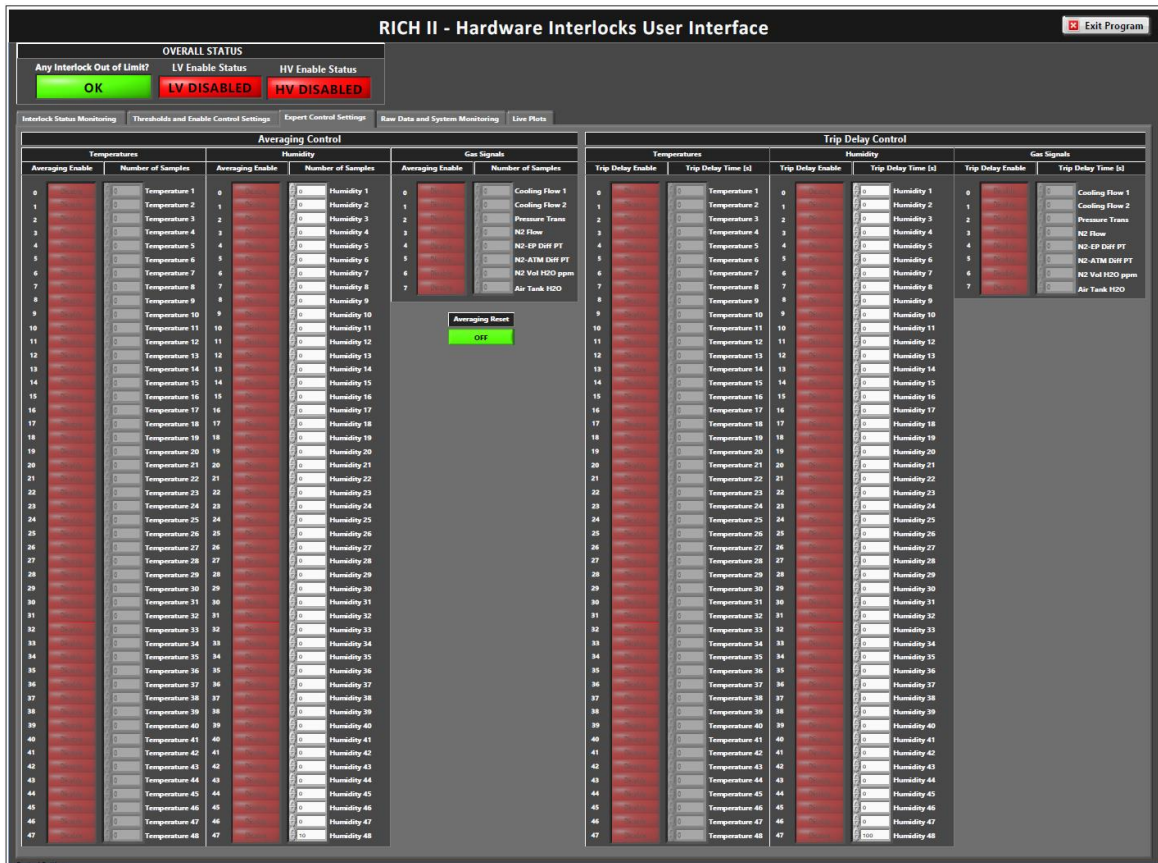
RICH II - Hardware Interlocks User Interface

Exit Program

OVERALL STATUS

Any Interlock Out of Limit?
OK

LV Enable Status
LV DISABLED

HV Enable Status
HV DISABLED

Interlock Status Monitoring | Thresholds and Enable Control Settings | Expert Control Settings | Raw Data and System Monitoring | Live Plots

Averaging Control

Temperatures

| | Averaging Enable | Number of Samples | |
|---|---|---|---|
| 0 | | 0 | Temperature 1 |
| 1 | | 0 | Temperature 2 |
| 2 | | 0 | Temperature 3 |
| 3 | | 0 | Temperature 4 |
| 4 | | 0 | Temperature 5 |
| 5 | | 0 | Temperature 6 |
| 6 | | 0 | Temperature 7 |
| 7 | | 0 | Temperature 8 |
| 8 | | 0 | Temperature 9 |
| 9 | | 0 | Temperature 10 |
| 10 | | 0 | Temperature 11 |
| 11 | | 0 | Temperature 12 |
| 12 | | 0 | Temperature 13 |
| 13 | | 0 | Temperature 14 |
| 14 | | 0 | Temperature 15 |
| 15 | | 0 | Temperature 16 |
| 16 | | 0 | Temperature 17 |
| 17 | | 0 | Temperature 18 |
| 18 | | 0 | Temperature 19 |
| 19 | | 0 | Temperature 20 |
| 20 | | 0 | Temperature 21 |
| 21 | | 0 | Temperature 22 |
| 22 | | 0 | Temperature 23 |
| 23 | | 0 | Temperature 24 |
| 24 | | 0 | Temperature 25 |
| 25 | | 0 | Temperature 26 |
| 26 | | 0 | Temperature 27 |
| 27 | | 0 | Temperature 28 |
| 28 | | 0 | Temperature 29 |
| 29 | | 0 | Temperature 30 |
| 30 | | 0 | Temperature 31 |
| 31 | | 0 | Temperature 32 |
| 32 | | 0 | Temperature 33 |
| 33 | | 0 | Temperature 34 |
| 34 | | 0 | Temperature 35 |
| 35 | | 0 | Temperature 36 |
| 36 | | 0 | Temperature 37 |
| 37 | | 0 | Temperature 38 |
| 38 | | 0 | Temperature 39 |
| 39 | | 0 | Temperature 40 |
| 40 | | 0 | Temperature 41 |
| 41 | | 0 | Temperature 42 |
| 42 | | 0 | Temperature 43 |
| 43 | | 0 | Temperature 44 |
| 44 | | 0 | Temperature 45 |
| 45 | | 0 | Temperature 46 |
| 46 | | 0 | Temperature 47 |
| 47 | | 0 | Temperature 48 |

Humidity

| | Averaging Enable | Number of Samples | |
|---|---|---|---|
| 0 | | 0 | Humidity 1 |
| 1 | | 0 | Humidity 2 |
| 2 | | 0 | Humidity 3 |
| 3 | | 0 | Humidity 4 |
| 4 | | 0 | Humidity 5 |
| 5 | | 0 | Humidity 6 |
| 6 | | 0 | Humidity 7 |
| 7 | | 0 | Humidity 8 |
| 8 | | 0 | Humidity 9 |
| 9 | | 0 | Humidity 10 |
| 10 | | 0 | Humidity 11 |
| 11 | | 0 | Humidity 12 |
| 12 | | 0 | Humidity 13 |
| 13 | | 0 | Humidity 14 |
| 14 | | 0 | Humidity 15 |
| 15 | | 0 | Humidity 16 |
| 16 | | 0 | Humidity 17 |
| 17 | | 0 | Humidity 18 |
| 18 | | 0 | Humidity 19 |
| 19 | | 0 | Humidity 20 |
| 20 | | 0 | Humidity 21 |
| 21 | | 0 | Humidity 22 |
| 22 | | 0 | Humidity 23 |
| 23 | | 0 | Humidity 24 |
| 24 | | 0 | Humidity 25 |
| 25 | | 0 | Humidity 26 |
| 26 | | 0 | Humidity 27 |
| 27 | | 0 | Humidity 28 |
| 28 | | 0 | Humidity 29 |
| 29 | | 0 | Humidity 30 |
| 30 | | 0 | Humidity 31 |
| 31 | | 0 | Humidity 32 |
| 32 | | 0 | Humidity 33 |
| 33 | | 0 | Humidity 34 |
| 34 | | 0 | Humidity 35 |
| 35 | | 0 | Humidity 36 |
| 36 | | 0 | Humidity 37 |
| 37 | | 0 | Humidity 38 |
| 38 | | 0 | Humidity 39 |
| 39 | | 0 | Humidity 40 |
| 40 | | 0 | Humidity 41 |
| 41 | | 0 | Humidity 42 |
| 42 | | 0 | Humidity 43 |
| 43 | | 0 | Humidity 44 |
| 44 | | 0 | Humidity 45 |
| 45 | | 0 | Humidity 46 |
| 46 | | 0 | Humidity 47 |
| 47 | | 10 | Humidity 48 |

Gas Signals

| | Averaging Enable | Number of Samples | |
|---|---|---|---|
| 0 | | 0 | Cooling Flow 1 |
| 1 | | 0 | Cooling Flow 2 |
| 2 | | 0 | Pressure Trans |
| 3 | | 0 | N2 Flow |
| 4 | | 0 | N2-EP Diff PT |
| 5 | | 0 | N2-ATM Diff PT |
| 6 | | 0 | N2 Vol H2O ppm |
| 7 | | 0 | Air Tank H2O |

Averaging Reset
OFF

Trip Delay Control

Temperatures

| | Trip Delay Enable | Trip Delay Time [s] | |
|---|---|---|---|
| 0 | | 0 | Temperature 1 |
| 1 | | 0 | Temperature 2 |
| 2 | | 0 | Temperature 3 |
| 3 | | 0 | Temperature 4 |
| 4 | | 0 | Temperature 5 |
| 5 | | 0 | Temperature 6 |
| 6 | | 0 | Temperature 7 |
| 7 | | 0 | Temperature 8 |
| 8 | | 0 | Temperature 9 |
| 9 | | 0 | Temperature 10 |
| 10 | | 0 | Temperature 11 |
| 11 | | 0 | Temperature 12 |
| 12 | | 0 | Temperature 13 |
| 13 | | 0 | Temperature 14 |
| 14 | | 0 | Temperature 15 |
| 15 | | 0 | Temperature 16 |
| 16 | | 0 | Temperature 17 |
| 17 | | 0 | Temperature 18 |
| 18 | | 0 | Temperature 19 |
| 19 | | 0 | Temperature 20 |
| 20 | | 0 | Temperature 21 |
| 21 | | 0 | Temperature 22 |
| 22 | | 0 | Temperature 23 |
| 23 | | 0 | Temperature 24 |
| 24 | | 0 | Temperature 25 |
| 25 | | 0 | Temperature 26 |
| 26 | | 0 | Temperature 27 |
| 27 | | 0 | Temperature 28 |
| 28 | | 0 | Temperature 29 |
| 29 | | 0 | Temperature 30 |
| 30 | | 0 | Temperature 31 |
| 31 | | 0 | Temperature 32 |
| 32 | | 0 | Temperature 33 |
| 33 | | 0 | Temperature 34 |
| 34 | | 0 | Temperature 35 |
| 35 | | 0 | Temperature 36 |
| 36 | | 0 | Temperature 37 |
| 37 | | 0 | Temperature 38 |
| 38 | | 0 | Temperature 39 |
| 39 | | 0 | Temperature 40 |
| 40 | | 0 | Temperature 41 |
| 41 | | 0 | Temperature 42 |
| 42 | | 0 | Temperature 43 |
| 43 | | 0 | Temperature 44 |
| 44 | | 0 | Temperature 45 |
| 45 | | 0 | Temperature 46 |
| 46 | | 0 | Temperature 47 |
| 47 | | 0 | Temperature 48 |

Humidity

| | Trip Delay Enable | Trip Delay Time [s] | |
|---|---|---|---|
| 0 | | 0 | Humidity 1 |
| 1 | | 0 | Humidity 2 |
| 2 | | 0 | Humidity 3 |
| 3 | | 0 | Humidity 4 |
| 4 | | 0 | Humidity 5 |
| 5 | | 0 | Humidity 6 |
| 6 | | 0 | Humidity 7 |
| 7 | | 0 | Humidity 8 |
| 8 | | 0 | Humidity 9 |
| 9 | | 0 | Humidity 10 |
| 10 | | 0 | Humidity 11 |
| 11 | | 0 | Humidity 12 |
| 12 | | 0 | Humidity 13 |
| 13 | | 0 | Humidity 14 |
| 14 | | 0 | Humidity 15 |
| 15 | | 0 | Humidity 16 |
| 16 | | 0 | Humidity 17 |
| 17 | | 0 | Humidity 18 |
| 18 | | 0 | Humidity 19 |
| 19 | | 0 | Humidity 20 |
| 20 | | 0 | Humidity 21 |
| 21 | | 0 | Humidity 22 |
| 22 | | 0 | Humidity 23 |
| 23 | | 0 | Humidity 24 |
| 24 | | 0 | Humidity 25 |
| 25 | | 0 | Humidity 26 |
| 26 | | 0 | Humidity 27 |
| 27 | | 0 | Humidity 28 |
| 28 | | 0 | Humidity 29 |
| 29 | | 0 | Humidity 30 |
| 30 | | 0 | Humidity 31 |
| 31 | | 0 | Humidity 32 |
| 32 | | 0 | Humidity 33 |
| 33 | | 0 | Humidity 34 |
| 34 | | 0 | Humidity 35 |
| 35 | | 0 | Humidity 36 |
| 36 | | 0 | Humidity 37 |
| 37 | | 0 | Humidity 38 |
| 38 | | 0 | Humidity 39 |
| 39 | | 0 | Humidity 40 |
| 40 | | 0 | Humidity 41 |
| 41 | | 0 | Humidity 42 |
| 42 | | 0 | Humidity 43 |
| 43 | | 0 | Humidity 44 |
| 44 | | 0 | Humidity 45 |
| 45 | | 0 | Humidity 46 |
| 46 | | 0 | Humidity 47 |
| 47 | | 100 | Humidity 48 |

Gas Signals

| | Trip Delay Enable | Trip Delay Time [s] | |
|---|---|---|---|
| 0 | | 0 | Cooling Flow 1 |
| 1 | | 0 | Cooling Flow 2 |
| 2 | | 0 | Pressure Trans |
| 3 | | 0 | N2 Flow |
| 4 | | 0 | N2-EP Diff PT |
| 5 | | 0 | N2-ATM Diff PT |
| 6 | | 0 | N2 Vol H2O ppm |
| 7 | | 0 | Air Tank H2O |